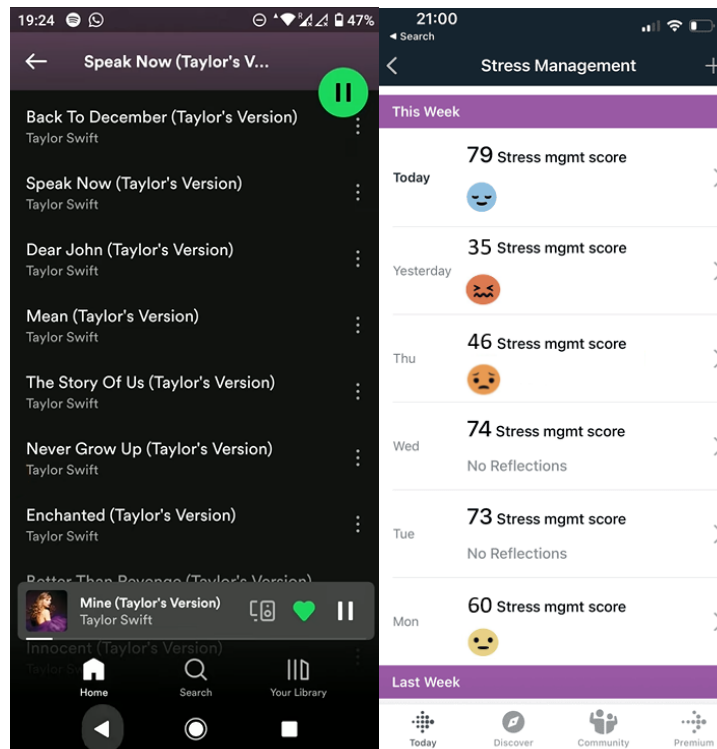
19:24

47%

Speak Now (Taylor's V...

Back To December (Taylor's Version)
Taylor Swift

Speak Now (Taylor's Version)
Taylor Swift

Dear John (Taylor's Version)
Taylor Swift

Mean (Taylor's Version)
Taylor Swift

The Story Of Us (Taylor's Version)
Taylor Swift

Never Grow Up (Taylor's Version)
Taylor Swift

Enchanted (Taylor's Version)
Taylor Swift

Better Than Revenge (Taylor's Version)

Mine (Taylor's Version)
Taylor Swift

Innocent (Taylor's Version)

Home
Search
Your Library

21:00
◂ Search

Stress Management

This Week

Today
79 Stress mgmt score

Yesterday
35 Stress mgmt score

Thu
46 Stress mgmt score

Wed
74 Stress mgmt score
No Reflections

Tue
73 Stress mgmt score
No Reflections

Mon
60 Stress mgmt score

Last Week

Today
Discover
Community
Premium